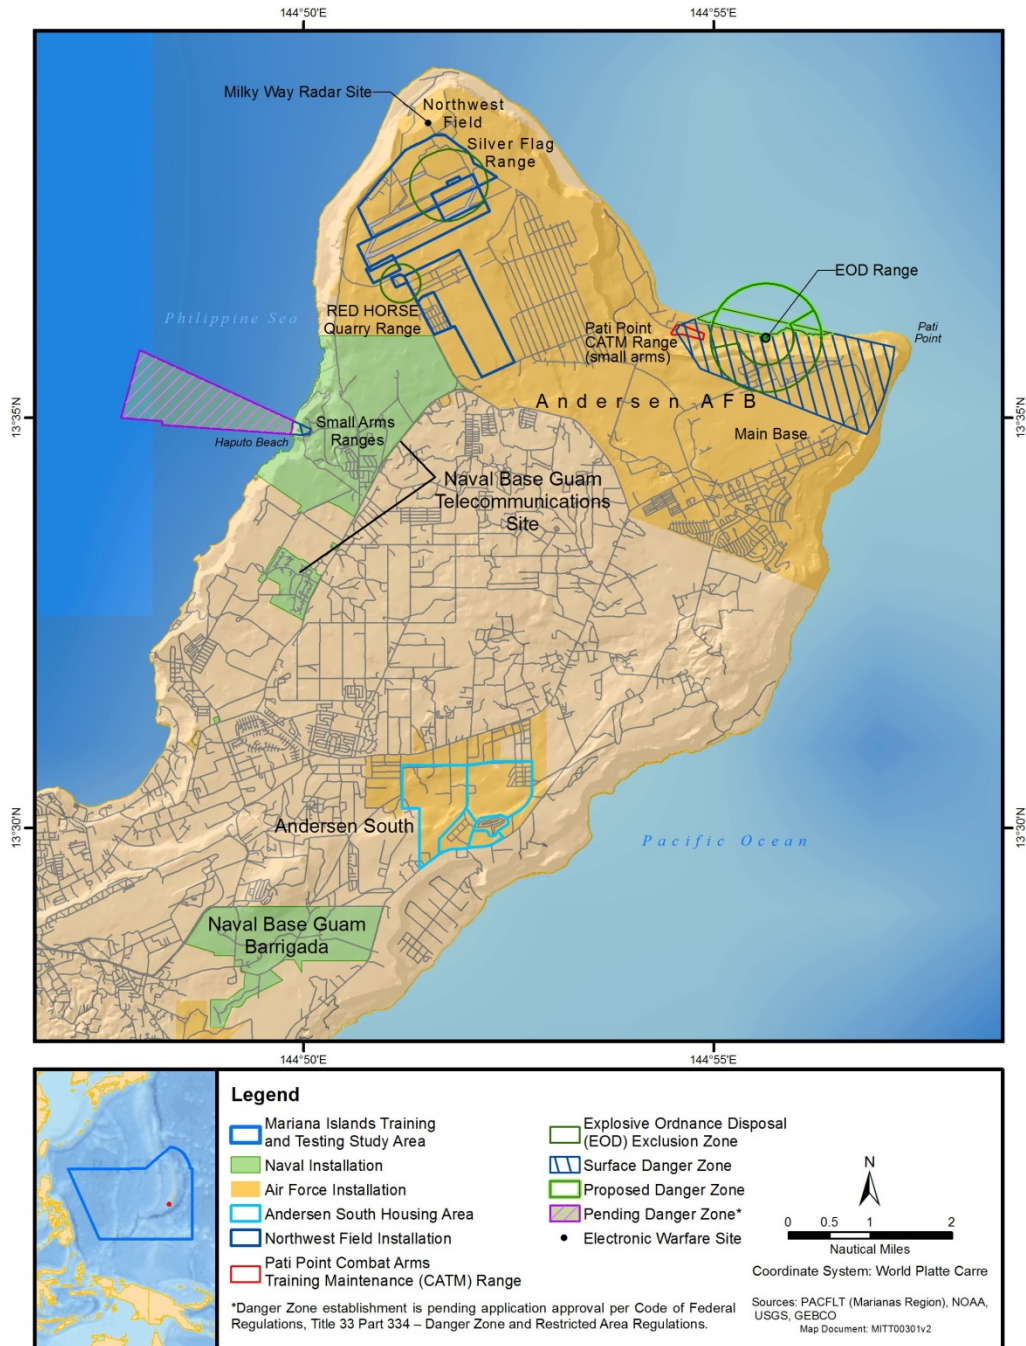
144°50'E
144°55'E

Milky Way Radar Site
Northwest Field
Silver Flag Range
EOD Range
Philippine Sea
RED HORSE Quarry Range
Pati Point CATM Range (small arms)
Pati Point
13°35'N
13°35'N
Andersen AFB
Small Arms Ranges
Haputo Beach
Main Base
Naval Base Guam Telecommunications Site
Andersen South
Pacific Ocean
13°30'N
13°30'N
Naval Base Guam Barrigada

144°50'E
144°55'E

Legend
Mariana Islands Training and Testing Study Area
Naval Installation
Air Force Installation
Andersen South Housing Area
Northwest Field Installation
Pati Point Combat Arms Training Maintenance (CATM) Range
Explosive Ordnance Disposal (EOD) Exclusion Zone
Surface Danger Zone
Proposed Danger Zone
Pending Danger Zone*
Electronic Warfare Site

N
0 0.5 1 2
Nautical Miles
Coordinate System: World Platte Carre

*Danger Zone establishment is pending application approval per Code of Federal Regulations, Title 33 Part 334 – Danger Zone and Restricted Area Regulations.

Sources: PACFLT (Marianas Region), NOAA, USGS, GEBCO
Map Document: MITT00301v2